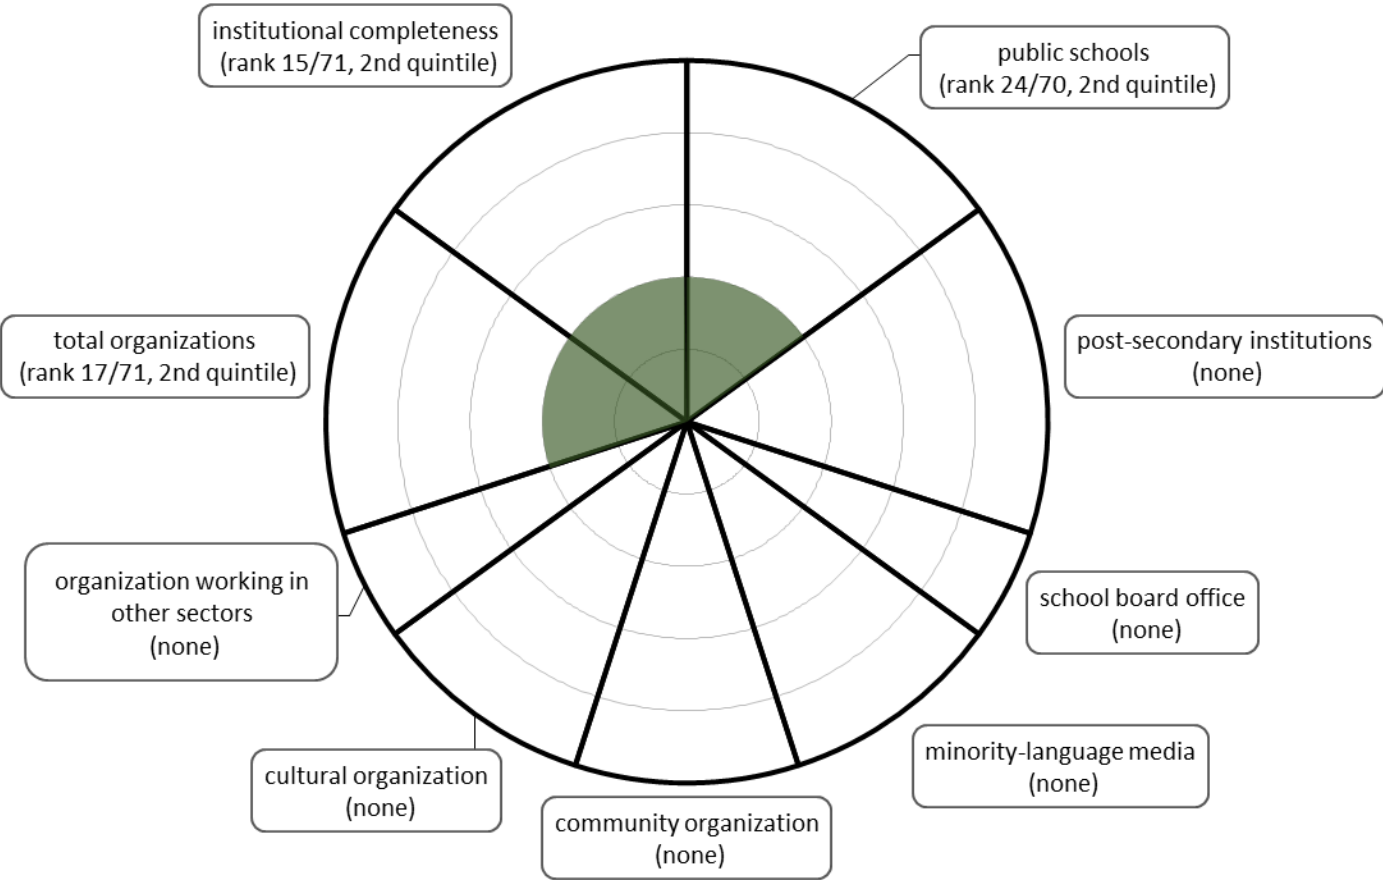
institutional completeness
(rank 15/71, 2nd quintile)

public schools
(rank 24/70, 2nd quintile)

post-secondary institutions
(none)

school board office
(none)

minority-language media
(none)

community organization
(none)

cultural organization
(none)

organization working in other sectors
(none)

total organizations
(rank 17/71, 2nd quintile)